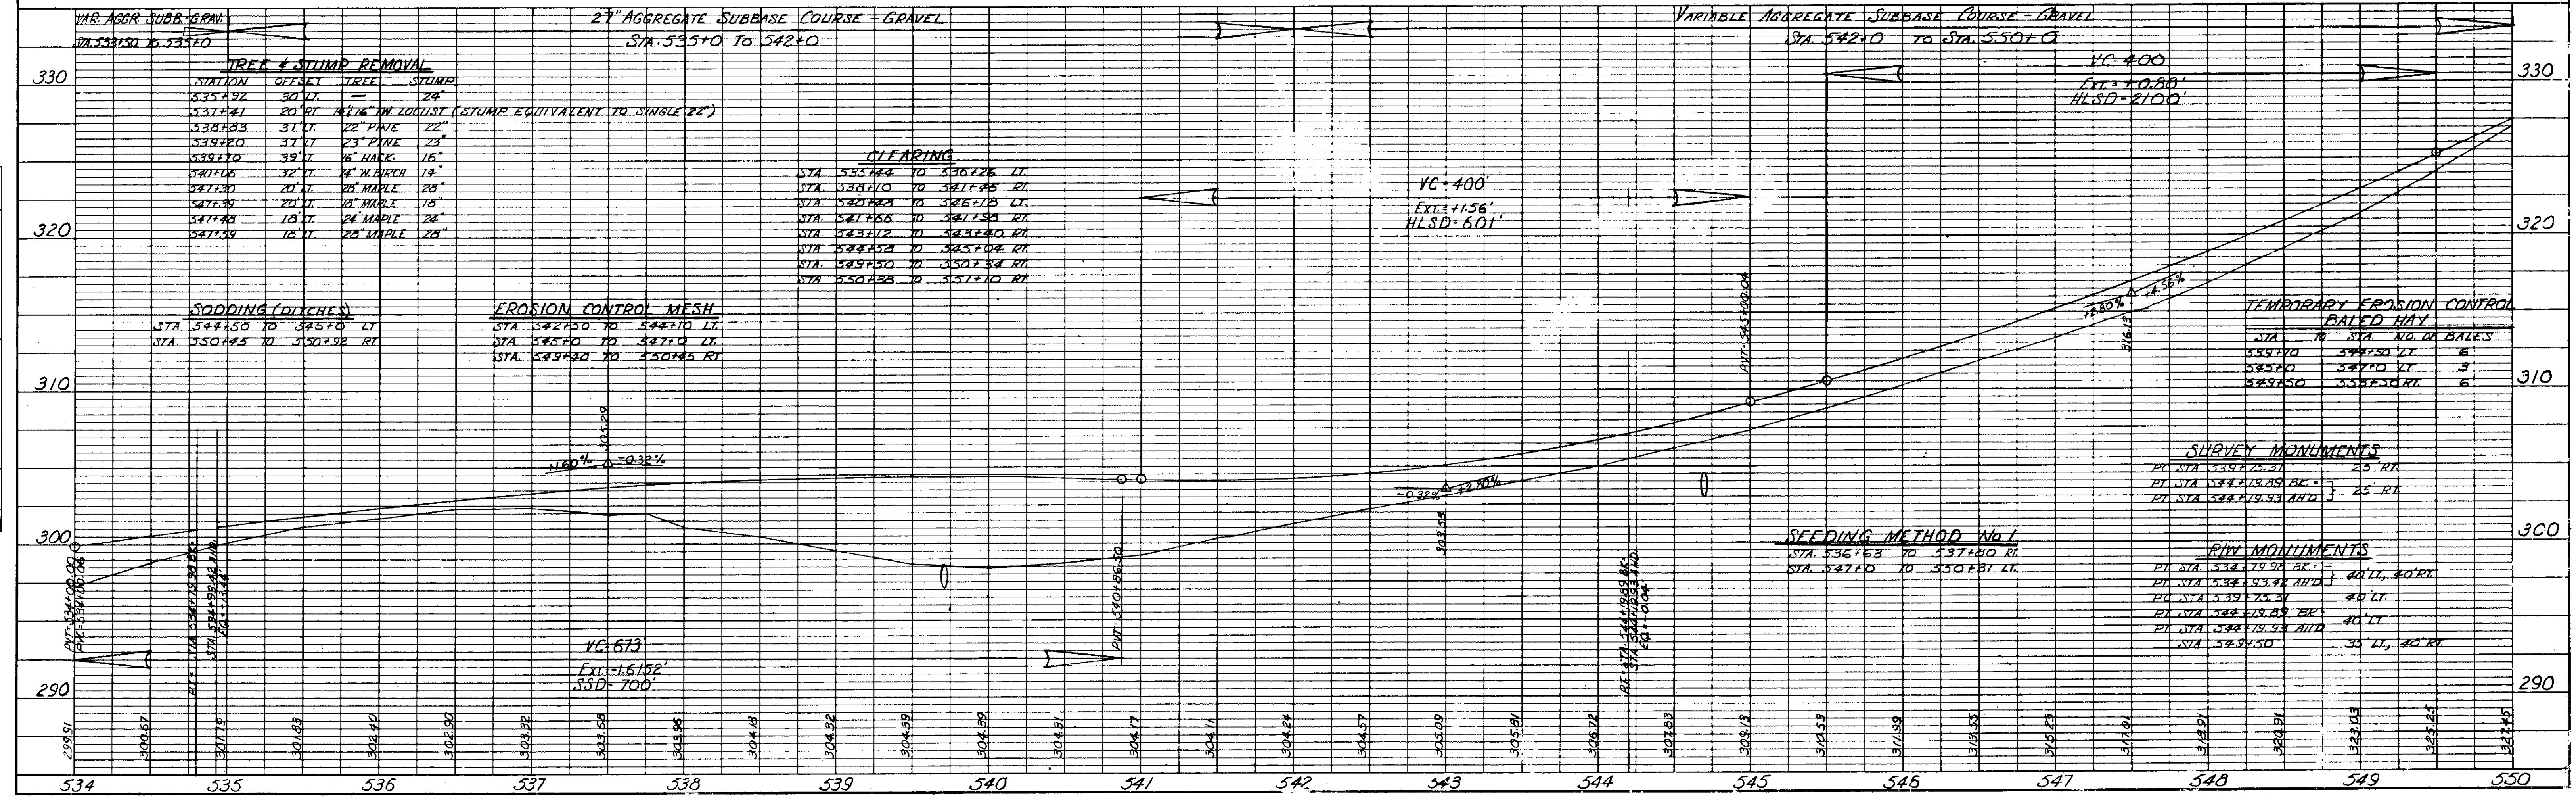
VAR. AGGR SUBB-GRAV.
STA. 533+50 TO 535+0

27" AGGREGATE SUBBASE COURSE - GRAVEL
STA. 535+0 TO 542+0

VARIABLE AGGREGATE SUBBASE COURSE - GRAVEL
STA. 542+0 TO STA. 550+0

330

TREE & STUMP REMOVAL

| STATION | OFFSET | TREE | STUMP |
|---|---|---|---|
| 535+92 | 30' LT. | — | 24" |
| 537+41 | 20' RT. | 14"&16" TW LOCUST (STUMP EQUIVALENT TO SINGLE 22") | |
| 538+83 | 37' LT. | 22" PINE | 22" |
| 539+20 | 37' LT. | 23" PINE | 23" |
| 539+70 | 39' LT. | 16" HACK. | 16" |
| 540+06 | 32' LT. | 14" W. BIRCH | 14" |
| 541+30 | 20' LT. | 28" MAPLE | 28" |
| 541+39 | 20' LT. | 18" MAPLE | 18" |
| 541+48 | 18' LT. | 24" MAPLE | 24" |
| 541+59 | 18' LT. | 28" MAPLE | 28" |

VC-400
EXT.=+0.80'
HLSD=2100'

CLEARING
STA. 535+44 TO 536+26 LT.
STA. 538+10 TO 541+45 RT.
STA. 540+83 TO 546+18 LT.
STA. 541+66 TO 541+98 RT.
STA. 543+12 TO 543+40 RT.
STA. 544+58 TO 545+04 RT.
STA. 549+50 TO 550+34 RT.
STA. 550+38 TO 551+10 RT.

VC-400'
EXT.=+1.56'
HLSD-601'

320

SODDING (DITCHES)
STA. 544+50 TO 545+0 LT.
STA. 550+45 TO 550+92 RT.

EROSION CONTROL MESH
STA 542+50 TO 544+10 LT.
STA. 545+0 TO 547+0 LT.
STA. 549+20 TO 550+45 RT.

PVT-545+00.04

+2.80% +4.56%
316.12

TEMPORARY EROSION CONTROL
BALED HAY

| STA | TO STA. | NO. OF BALES |
|---|---|---|
| 539+70 | 544+50 LT. | 6 |
| 545+0 | 547+0 LT. | 3 |
| 549+50 | 553+50 RT. | 6 |

310

305.09
+1.60% -0.32%

SURVEY MONUMENTS
PC STA. 539+75.31 25' RT.
PT. STA. 544+19.89 BK.= 
PT. STA. 544+19.93 AHD 25' RT.

-0.32% +2.80%
303.53

300

SEEDING METHOD No 1
STA. 536+63 TO 537+80 RT.
STA. 547+0 TO 550+81 LT.

R/W MONUMENTS
PT. STA. 534+79.98 BK.=
PT. STA. 534+93.42 AHD 40' LT, 40' RT.
PC STA. 539+75.31 40' LT
PT. STA. 544+19.89 BK.=
PT. STA. 544+19.93 AHD 40' LT
STA. 549+50 35' LT, 40' RT.

PVT-534+00.00
PVC-534+00.08
PT.=STA. 534+79.98 BK.=
STA. 534+93.42 AHD
EQ.=-14.44

VC-673'
EXT.=-1.6152'
SSD=700'

PVT-540+86.50

PT.=STA. 544+19.89 BK.=
STA. 544+19.93 AHD
EQ.=-0.04

290

299.91 300.67 301.19 301.83 302.40 302.90 303.32 303.58 303.96 304.18 304.32 304.39 304.39 304.31 304.17 304.11 304.24 304.57 305.09 305.81 306.72 307.83 309.13 310.53 311.99 313.55 315.23 317.01 318.91 320.91 323.03 325.25 327.45

534 535 536 537 538 539 540 541 542 543 544 545 546 547 548 549 550